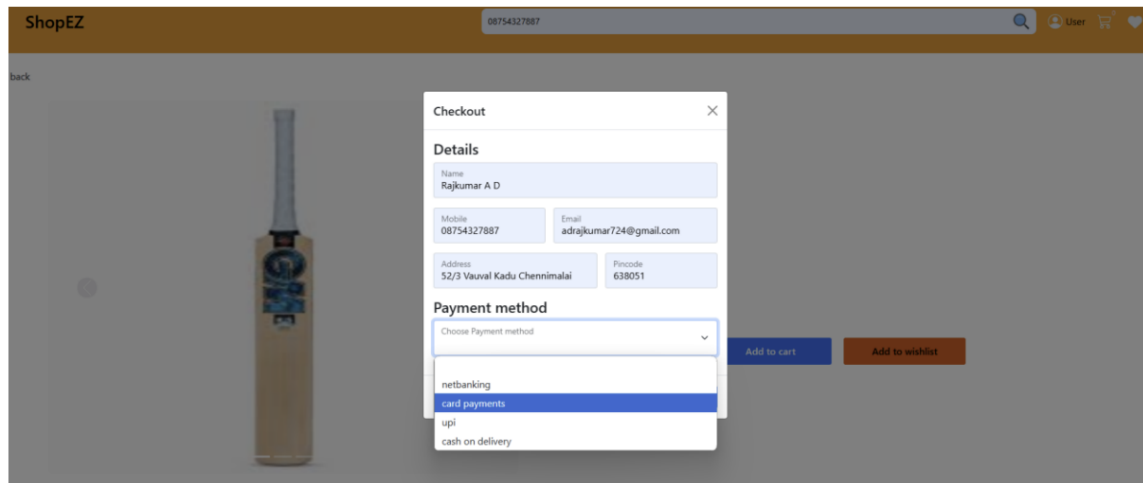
ShopEZ

08754327887

User

back

Checkout

Details

Name
Rajkumar A D

Mobile
08754327887

Email
adrajkumar724@gmail.com

Address
52/3 Vauval Kadu Chennimalai

Pincode
638051

Payment method

Choose Payment method

netbanking
card payments
upi
cash on delivery

Add to cart

Add to wishlist